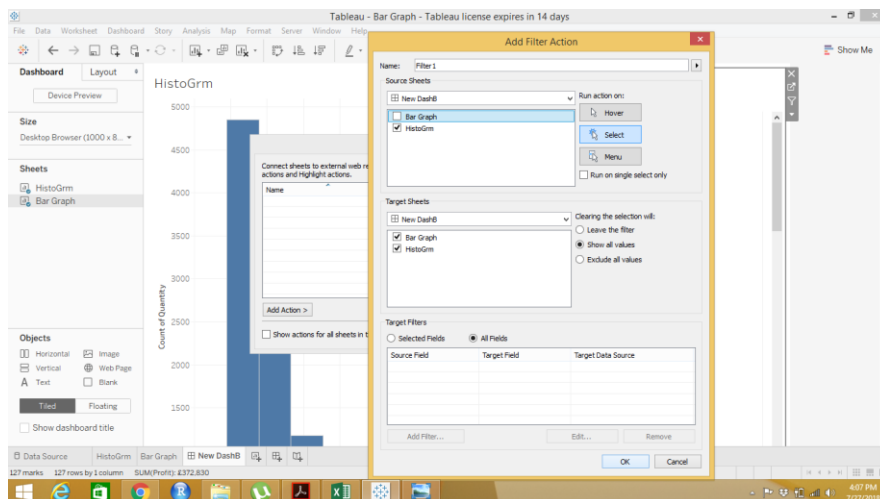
Tableau - Bar Graph - Tableau license expires in 14 days

File Data Worksheet Dashboard Story Analysis Map Format Server Window Help

Show Me

Dashboard Layout

Device Preview

Size

Desktop Browser (1000 x 8...

Sheets

HistoGrm

Bar Graph

Objects

Horizontal

Image

Vertical

Web Page

Text

Blank

Tiled

Floating

Show dashboard title

HistoGrm

5000

4500

4000

3500

3000

2500

2000

1500

Count of Quantity

Connect sheets to external web re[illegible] actions and Highlight actions.

Name

Add Action >

Show actions for all sheets in t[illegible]

Add Filter Action

Name: Filter 1

Source Sheets

New DashB

Bar Graph

HistoGrm

Run action on:

Hover

Select

Menu

Run on single select only

Target Sheets

New DashB

Bar Graph

HistoGrm

Clearing the selection will:

Leave the filter

Show all values

Exclude all values

Target Filters

Selected Fields

All Fields

| Source Field | Target Field | Target Data Source |
|---|---|---|

Add Filter...

Edit...

Remove

OK

Cancel

Data Source HistoGrm Bar Graph New DashB

127 marks 127 rows by 1 column SUM(Profit): £372,830

4:07 PM
7/27/2018